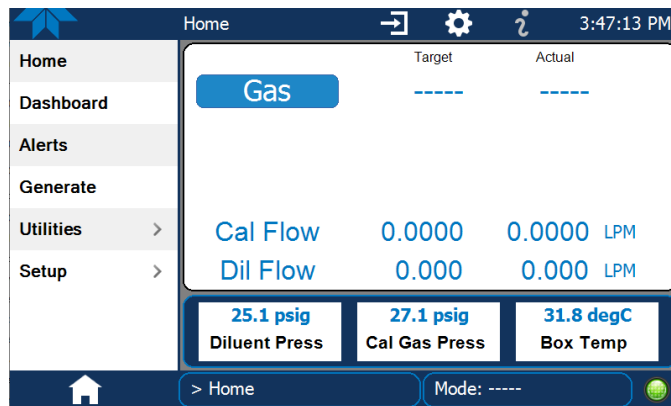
Home

3:47:13 PM

Home
Dashboard
Alerts
Generate
Utilities >
Setup >

Target Actual

Gas ----- -----

Cal Flow 0.0000 0.0000 LPM
Dil Flow 0.000 0.000 LPM

25.1 psig
Diluent Press

27.1 psig
Cal Gas Press

31.8 degC
Box Temp

> Home

Mode: -----